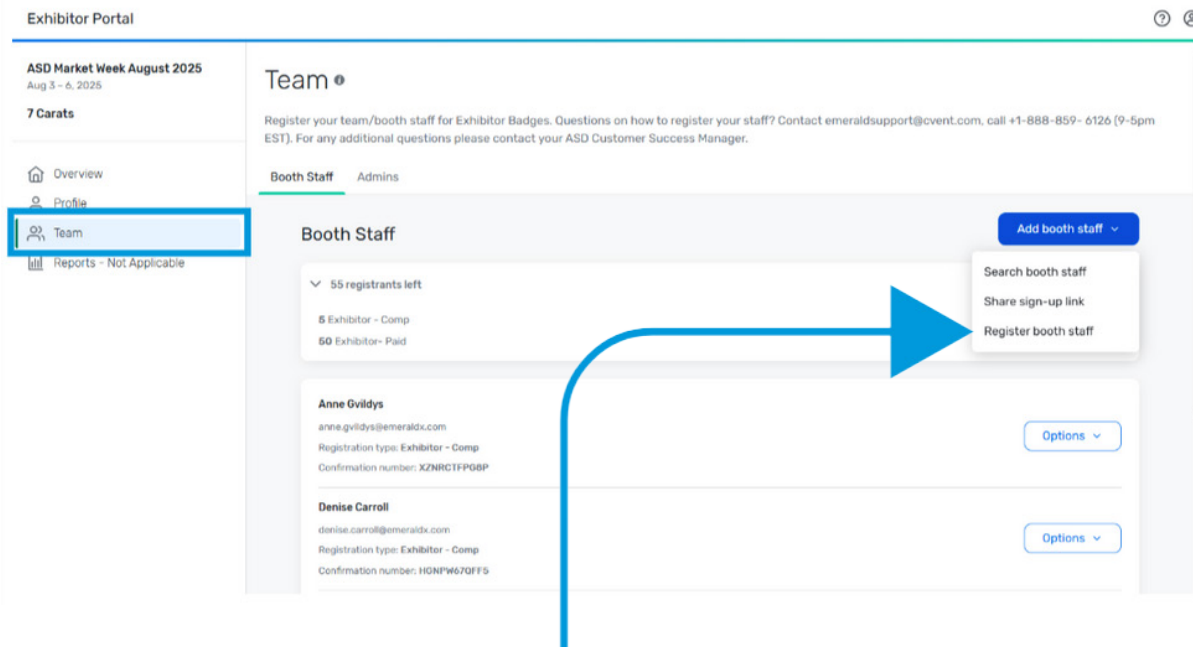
Exhibitor Portal

ASD Market Week August 2025
Aug 3 - 6, 2025

7 Carats

Overview
Profile
Team
Reports - Not Applicable

Team

Register your team/booth staff for Exhibitor Badges. Questions on how to register your staff? Contact emeraldsupport@cvent.com, call +1-888-859- 6126 (9-5pm EST). For any additional questions please contact your ASD Customer Success Manager.

Booth Staff Admins

Booth Staff

Add booth staff

Search booth staff
Share sign-up link
Register booth staff

55 registrants left

5 Exhibitor - Comp
50 Exhibitor- Paid

Anne Gvildys
anne.gvildys@emeraldx.com
Registration type: Exhibitor - Comp
Confirmation number: XZNRCTFPG8P

Options

Denise Carroll
denise.carroll@emeraldx.com
Registration type: Exhibitor - Comp
Confirmation number: HGNPW67QFF5

Options